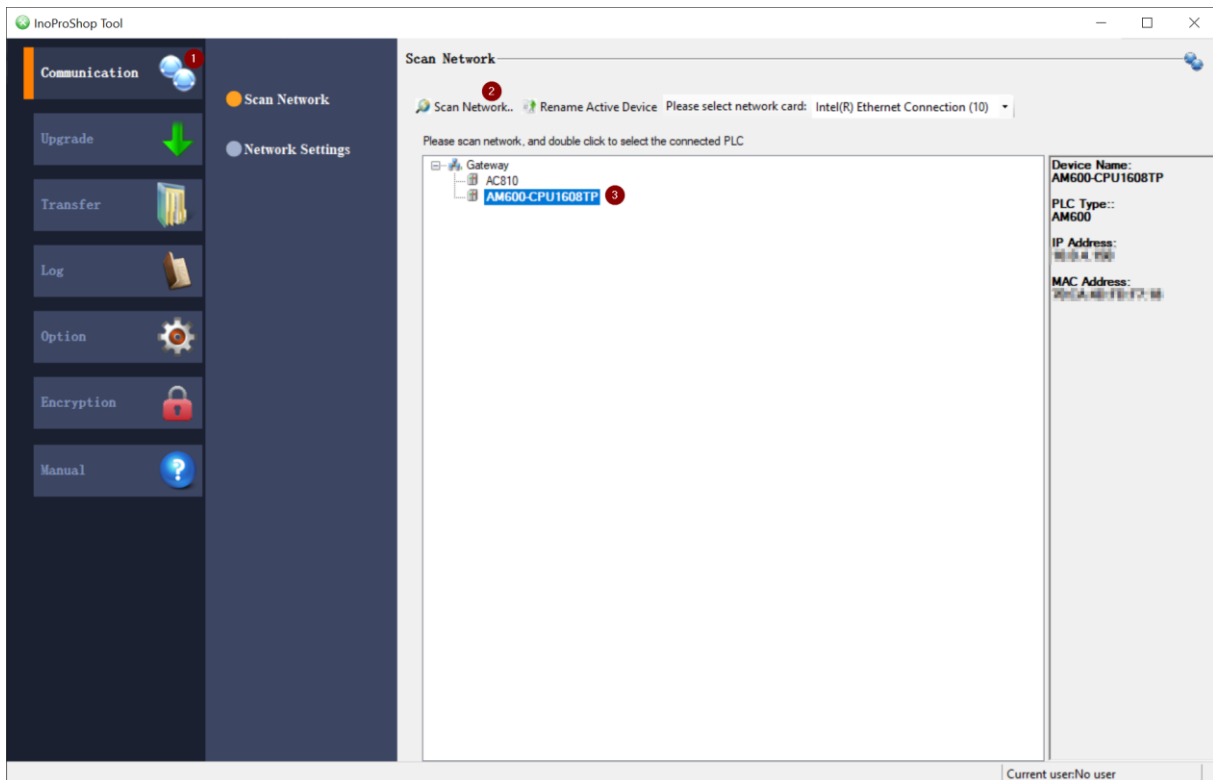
InoProShop Tool

Communication 1

Upgrade

Transfer

Log

Option

Encryption

Manual

Scan Network

Network Settings

Scan Network

2
Scan Network.. Rename Active Device Please select network card: Intel(R) Ethernet Connection (10)

Please scan network, and double click to select the connected PLC

Gateway
AC810
AM600-CPU1608TP 3

Device Name:
AM600-CPU1608TP

PLC Type::
AM600

IP Address:
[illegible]

MAC Address:
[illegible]

Current user:No user